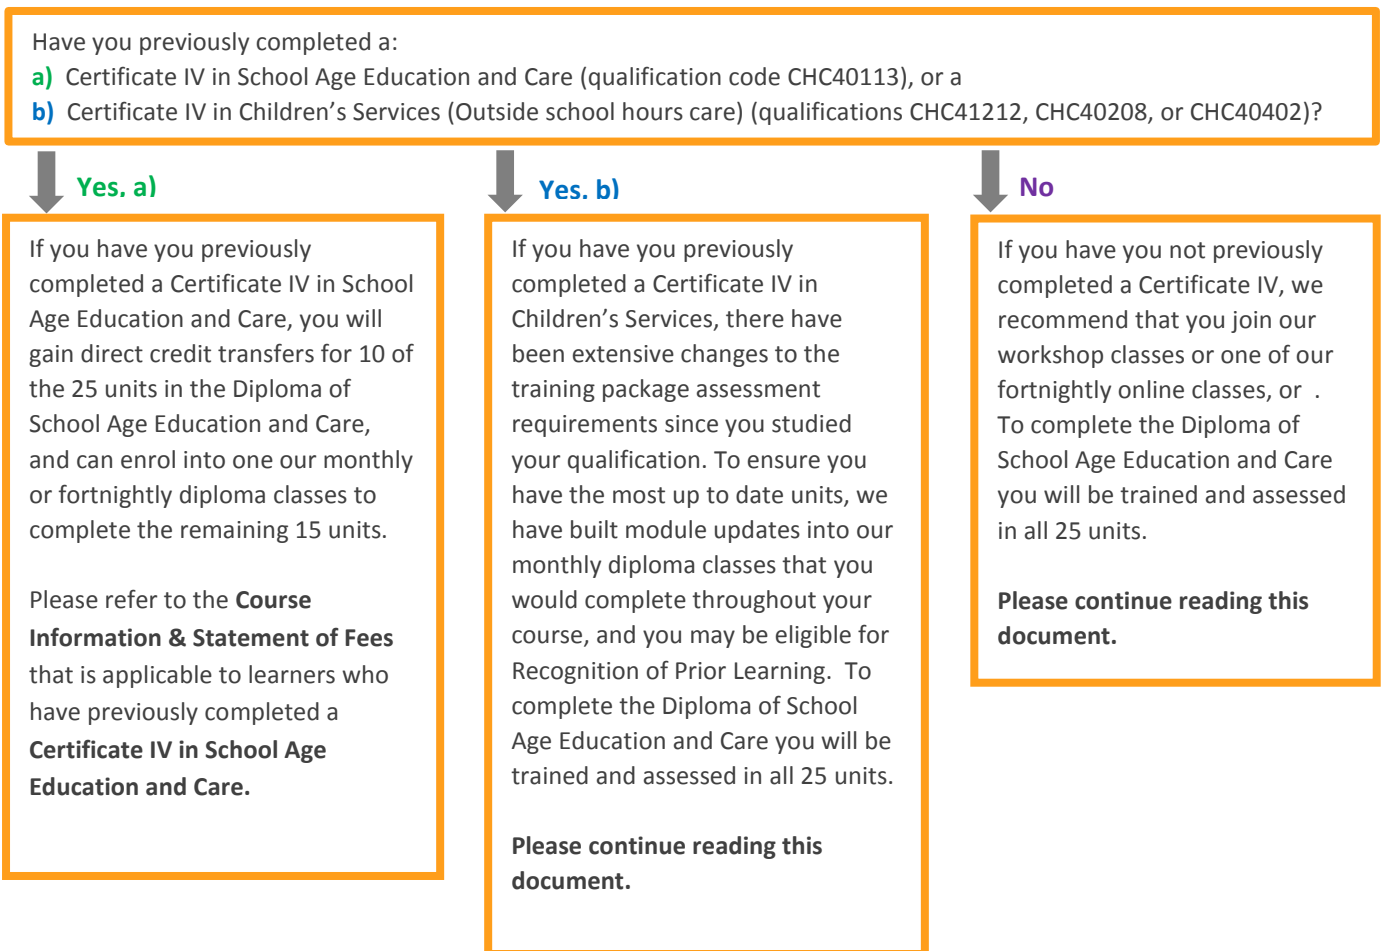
Have you previously completed a:
a) Certificate IV in School Age Education and Care (qualification code CHC40113), or a
b) Certificate IV in Children's Services (Outside school hours care) (qualifications CHC41212, CHC40208, or CHC40402)?

Yes. a)

If you have you previously completed a Certificate IV in School Age Education and Care, you will gain direct credit transfers for 10 of the 25 units in the Diploma of School Age Education and Care, and can enrol into one our monthly or fortnightly diploma classes to complete the remaining 15 units.

Please refer to the **Course Information & Statement of Fees** that is applicable to learners who have previously completed a **Certificate IV in School Age Education and Care.**

Yes. b)

If you have you previously completed a Certificate IV in Children's Services, there have been extensive changes to the training package assessment requirements since you studied your qualification. To ensure you have the most up to date units, we have built module updates into our monthly diploma classes that you would complete throughout your course, and you may be eligible for Recognition of Prior Learning. To complete the Diploma of School Age Education and Care you will be trained and assessed in all 25 units.

**Please continue reading this document.**

No

If you have you not previously completed a Certificate IV, we recommend that you join our workshop classes or one of our fortnightly online classes, or . To complete the Diploma of School Age Education and Care you will be trained and assessed in all 25 units.

**Please continue reading this document.**